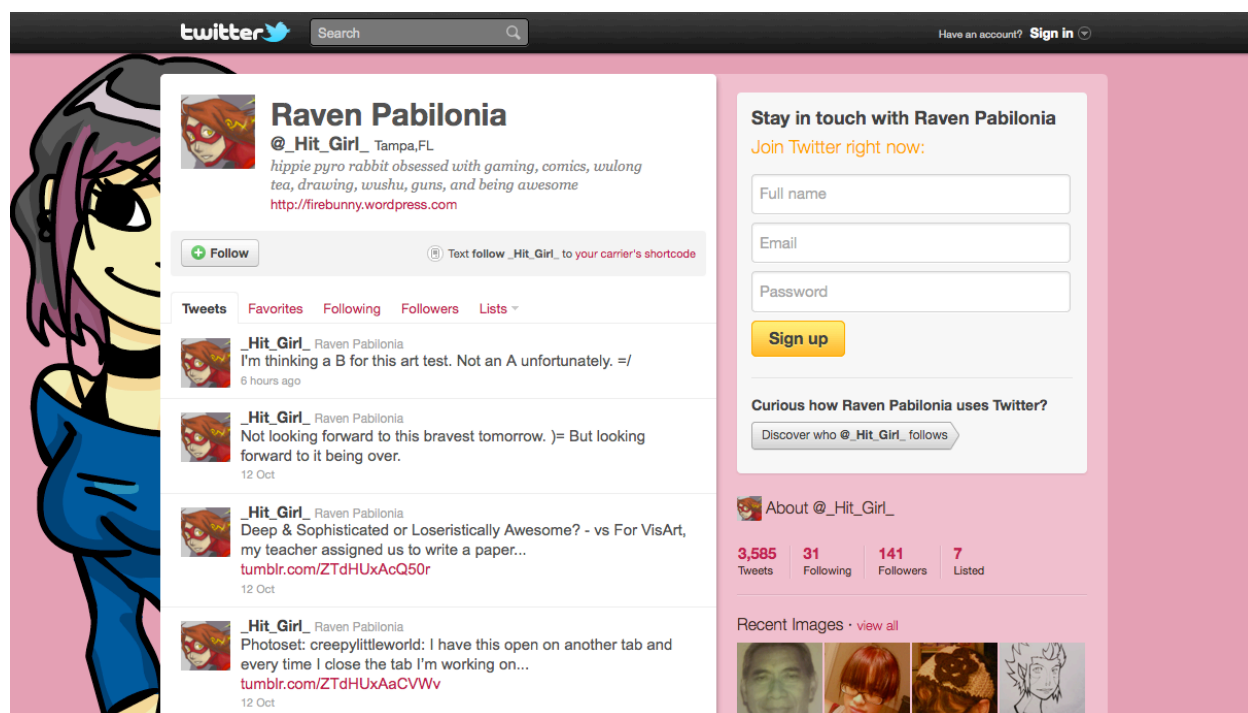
twitter Search

Have an account? Sign in

Raven Pabilonia
@_Hit_Girl_ Tampa,FL
hippie pyro rabbit obsessed with gaming, comics, wulong tea, drawing, wushu, guns, and being awesome
http://firebunny.wordpress.com

Follow

Text follow _Hit_Girl_ to your carrier's shortcode

Tweets Favorites Following Followers Lists

_Hit_Girl_ Raven Pabilonia
I'm thinking a B for this art test. Not an A unfortunately. =/
6 hours ago

_Hit_Girl_ Raven Pabilonia
Not looking forward to this bravest tomorrow. )= But looking forward to it being over.
12 Oct

_Hit_Girl_ Raven Pabilonia
Deep & Sophisticated or Loseristically Awesome? - vs For VisArt, my teacher assigned us to write a paper...
tumblr.com/ZTdHUxAcQ50r
12 Oct

_Hit_Girl_ Raven Pabilonia
Photoset: creepylittleworld: I have this open on another tab and every time I close the tab I'm working on...
tumblr.com/ZTdHUxAaCVWv
12 Oct

Stay in touch with Raven Pabilonia
Join Twitter right now:

Full name
Email
Password
Sign up

Curious how Raven Pabilonia uses Twitter?
Discover who @_Hit_Girl_ follows

About @_Hit_Girl_

| 3,585 | 31 | 141 | 7 |
|---|---|---|---|
| Tweets | Following | Followers | Listed |

Recent Images · view all